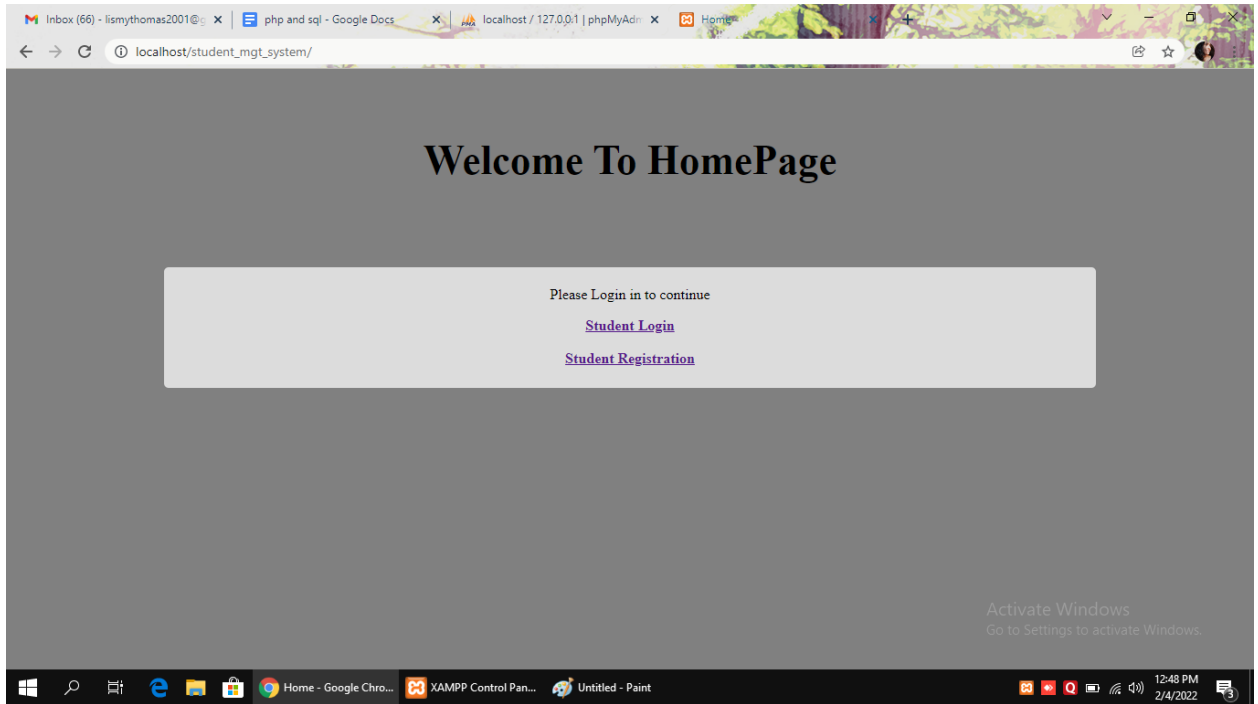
Inbox (66) - lismythomas2001@g ×
php and sql - Google Docs ×
localhost / 127.0.0.1 | phpMyAdn ×
Home ×
+
localhost/student_mgt_system/

Welcome To HomePage

Please Login in to continue

Student Login

Student Registration

Activate Windows
Go to Settings to activate Windows.

Home - Google Chro...
XAMPP Control Pan...
Untitled - Paint
12:48 PM
2/4/2022
3